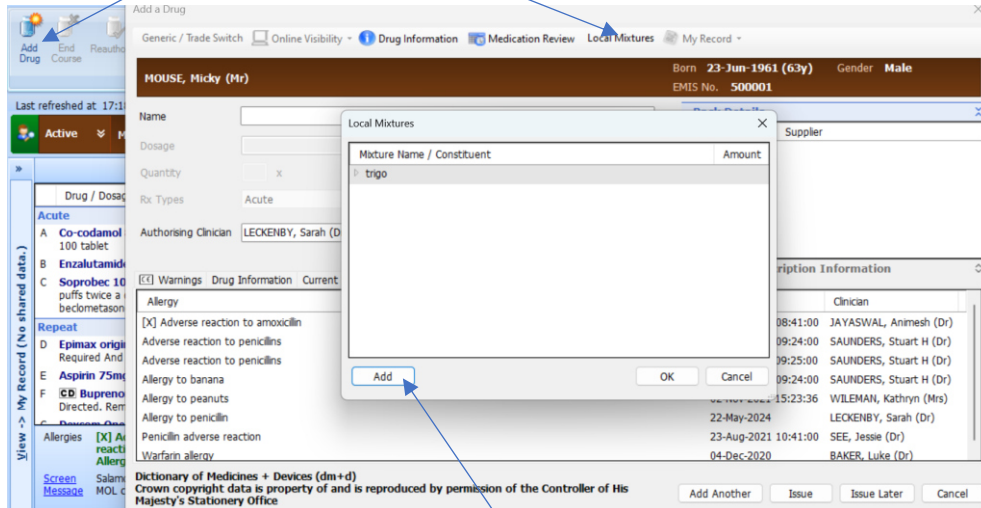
Add Drug End Course Reauth

Add a Drug

Generic / Trade Switch Online Visibility Drug Information Medication Review Local Mixtures My Record

MOUSE, Micky (Mr)

Born 23-Jun-1961 (63y) Gender Male
EMIS No. 500001

Last refreshed at 17:1

Active

Drug / Dosa

Acute
A Co-codamol
100 tablet
B Enzalutamid
C Soprobec 10
puffs twice a
beclometason
Repeat
D Epimax origi
Required And
E Aspirin 75m
F CD Bupreno
Directed. Rem

Allergies [X] A
reacti
Allerg

Screen Message Salam
MOL c

View -> My Record (No shared data.)

Name
Dosage
Quantity x
Rx Types Acute
Authorising Clinician LECKENBY, Sarah (D

Supplier

Warnings Drug Information Current

ription Information

Allergy | | Clinician
[X] Adverse reaction to amoxicillin | 08:41:00 | JAYASWAL, Animesh (Dr)
Adverse reaction to penicillins | 09:24:00 | SAUNDERS, Stuart H (Dr)
Adverse reaction to penicillins | 09:25:00 | SAUNDERS, Stuart H (Dr)
Allergy to banana | 09:24:00 | SAUNDERS, Stuart H (Dr)
Allergy to peanuts | 15:23:36 | WILEMAN, Kathryn (Mrs)
Allergy to penicillin | 22-May-2024 | LECKENBY, Sarah (Dr)
Penicillin adverse reaction | 23-Aug-2021 10:41:00 | SEE, Jessie (Dr)
Warfarin allergy | 04-Dec-2020 | BAKER, Luke (Dr)

Local Mixtures

Mixture Name / Constituent | Amount
trigo |

Add OK Cancel

Dictionary of Medicines + Devices (dm+d)
Crown copyright data is property of and is reproduced by permission of the Controller of His Majesty's Stationery Office

Add Another Issue Issue Later Cancel